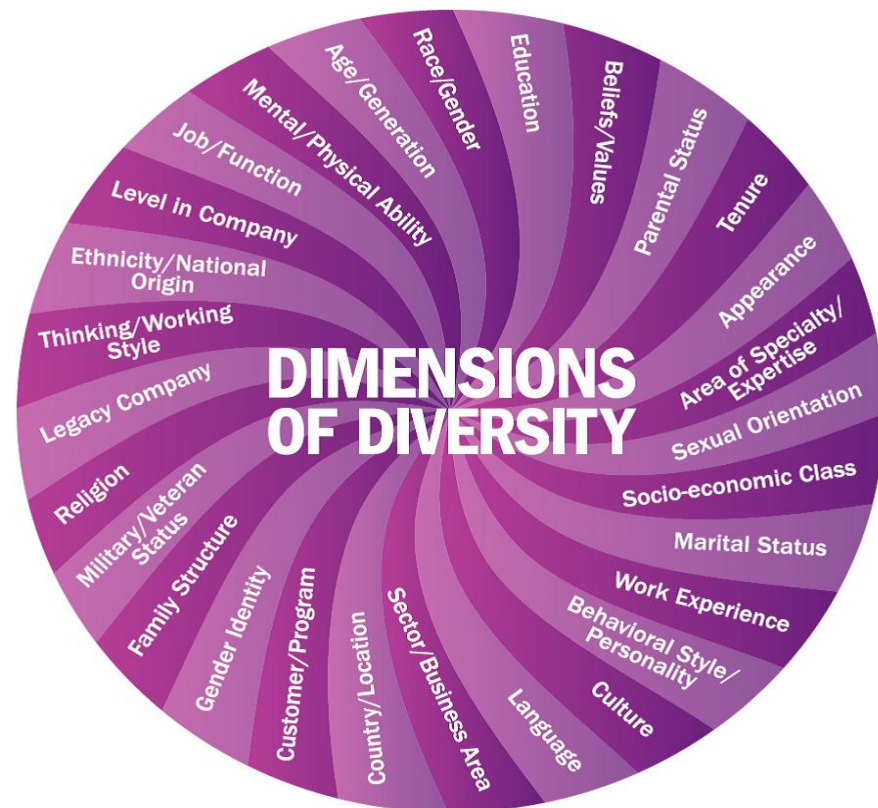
DIMENSIONS OF DIVERSITY

Education

Beliefs/Values

Parental Status

Tenure

Appearance

Area of Specialty/ Expertise

Sexual Orientation

Socio-economic Class

Marital Status

Work Experience

Behavioral Style/ Personality

Culture

Language

Sector/Business Area

Country/Location

Customer/Program

Gender Identity

Family Structure

Military/Veteran Status

Religion

Legacy Company

Thinking/Working Style

Ethnicity/National Origin

Level in Company

Job/Function

Mental/Physical Ability

Age/Generation

Race/Gender